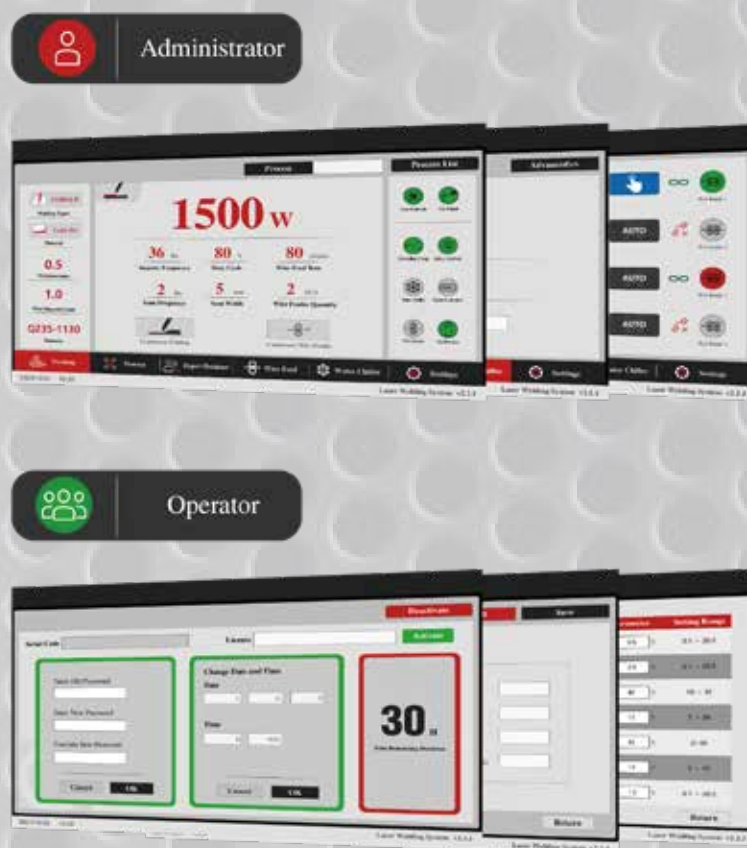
Administrator

Process

Process List

Advanced

1500 W

36

80

80

2

5

2

0.5

1.0

Q235-1130

AUTO

AUTO

AUTO

Settings

Settings

Laser Welding System

Operator

Deactivate

Save

Setting Range

Serial Code

License

Activate

Change Date and Time

Date

Time

Cancel

OK

Cancel

OK

30

Return

Laser Welding System